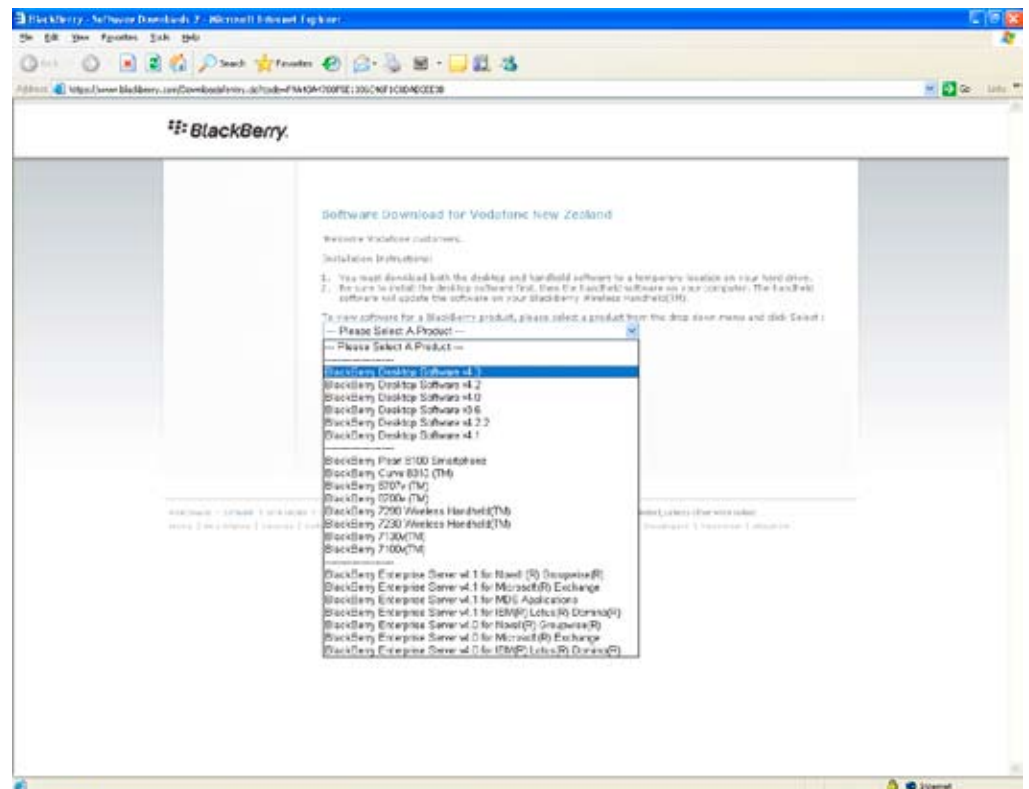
BlackBerry - Software Downloads 2 - Microsoft Internet Explorer

File Edit View Favorites Tools Help

Back Search Favorites

Address https://www.blackberry.com/Downloads/entry.do?code=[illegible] Go Links

BlackBerry.

Software Download for Vodafone New Zealand

Welcome Vodafone customers.

Installation Instructions:

1. You must download both the desktop and handheld software to a temporary location on your hard drive.
2. Be sure to install the desktop software first, then the handheld software on your computer. The handheld software will update the software on your BlackBerry Wireless Handheld(TM).

To view software for a BlackBerry product, please select a product from the drop down menu and click Select :

-- Please Select A Product --

-- Please Select A Product --
BlackBerry Desktop Software v4.3
BlackBerry Desktop Software v4.2
BlackBerry Desktop Software v4.0
BlackBerry Desktop Software v3.6
BlackBerry Desktop Software v4.2.2
BlackBerry Desktop Software v4.1
BlackBerry Pearl 8100 Smartphone
BlackBerry Curve 8310 (TM)
BlackBerry 8707v (TM)
BlackBerry 8700v (TM)
BlackBerry 7290 Wireless Handheld(TM)
BlackBerry 7230 Wireless Handheld(TM)
BlackBerry 7130v(TM)
BlackBerry 7100v(TM)
BlackBerry Enterprise Server v4.1 for Novell (R) Groupwise(R)
BlackBerry Enterprise Server v4.1 for Microsoft(R) Exchange
BlackBerry Enterprise Server v4.1 for MDS Applications
BlackBerry Enterprise Server v4.1 for IBM(R) Lotus(R) Domino(R)
BlackBerry Enterprise Server v4.0 for Novell(R) Groupwise(R)
BlackBerry Enterprise Server v4.0 for Microsoft(R) Exchange
BlackBerry Enterprise Server v4.0 for IBM(R) Lotus(R) Domino(R)

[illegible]

Internet